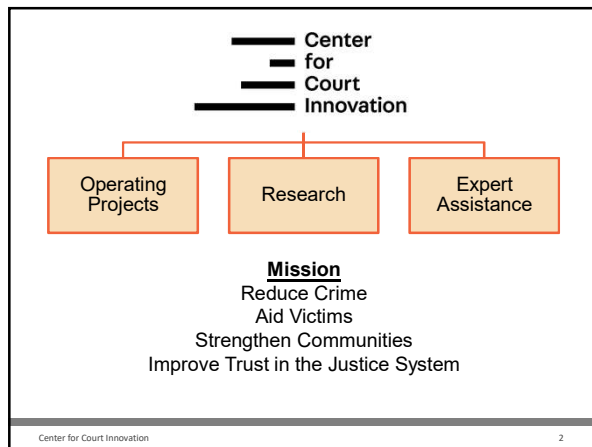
Center for Court Innovation

Operating Projects

Research

Expert Assistance

Mission
Reduce Crime
Aid Victims
Strengthen Communities
Improve Trust in the Justice System

Center for Court Innovation

2